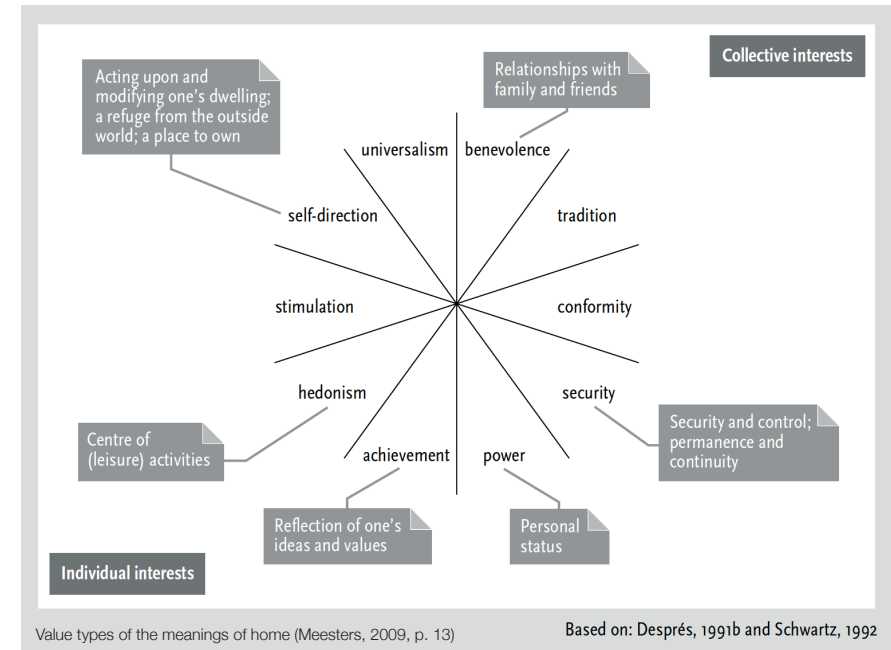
Collective interests

Acting upon and modifying one's dwelling; a refuge from the outside world; a place to own

Relationships with family and friends

universalism

benevolence

self-direction

tradition

stimulation

conformity

hedonism

security

Security and control; permanence and continuity

Centre of (leisure) activities

achievement

power

Reflection of one's ideas and values

Personal status

Individual interests

Value types of the meanings of home (Meesters, 2009, p. 13)

Based on: Després, 1991b and Schwartz, 1992